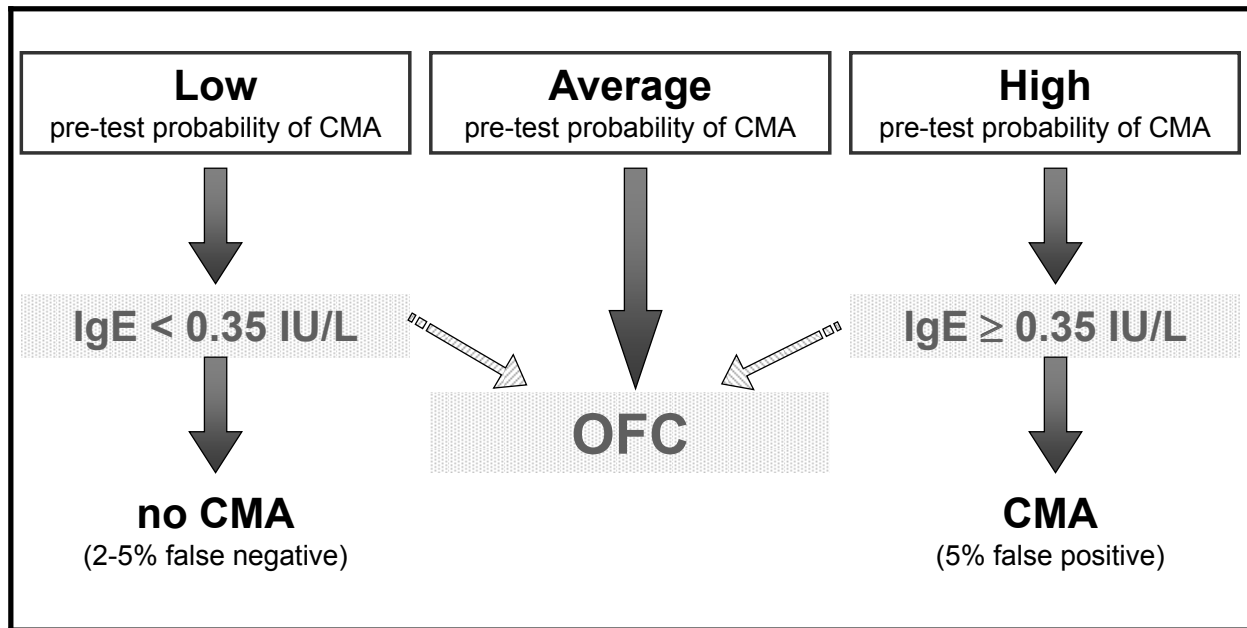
Low
pre-test probability of CMA

Average
pre-test probability of CMA

High
pre-test probability of CMA

IgE < 0.35 IU/L

IgE $\geq$ 0.35 IU/L

OFC

no CMA
(2-5% false negative)

CMA
(5% false positive)